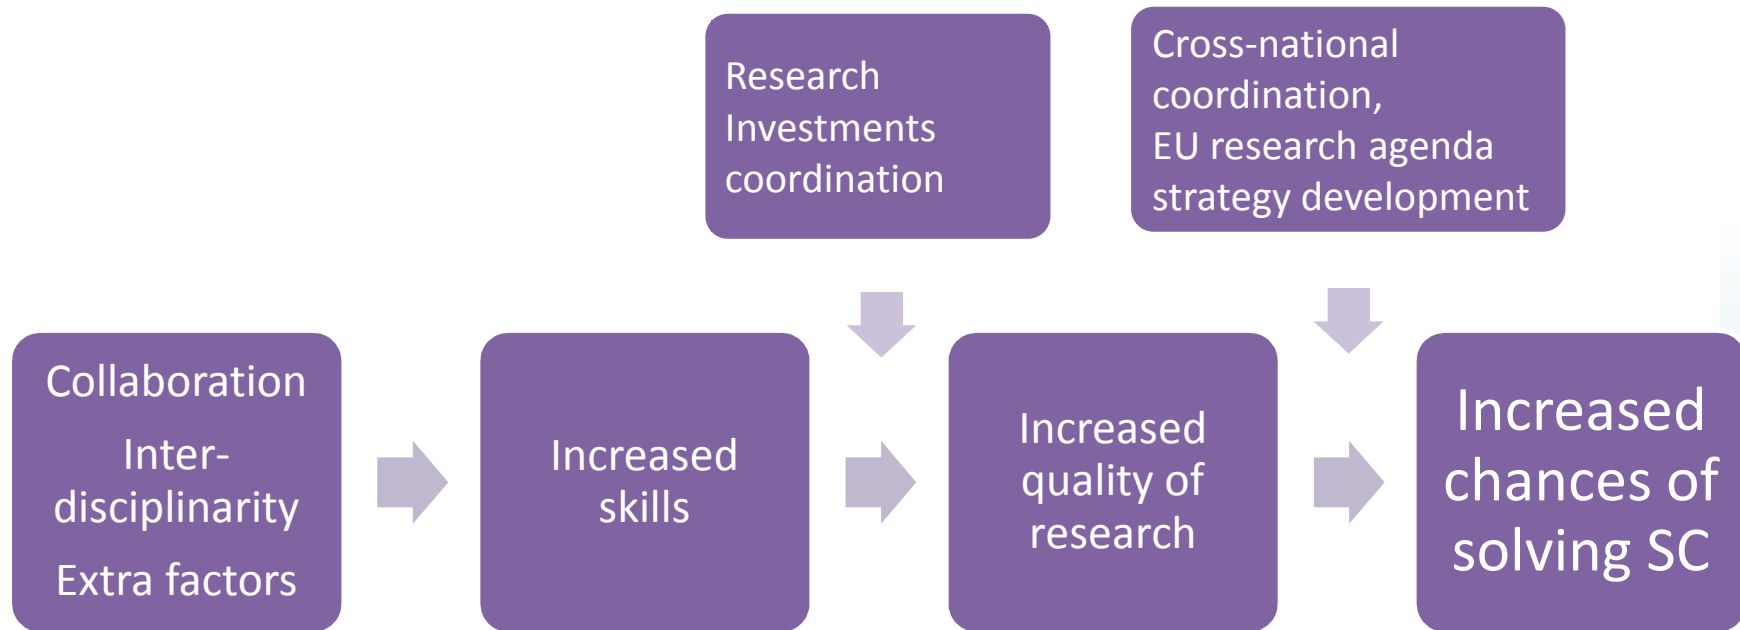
Research Investments coordination

Cross-national coordination, EU research agenda strategy development

Collaboration

Inter-disciplinarity

Extra factors

Increased skills

Increased quality of research

Increased chances of solving SC